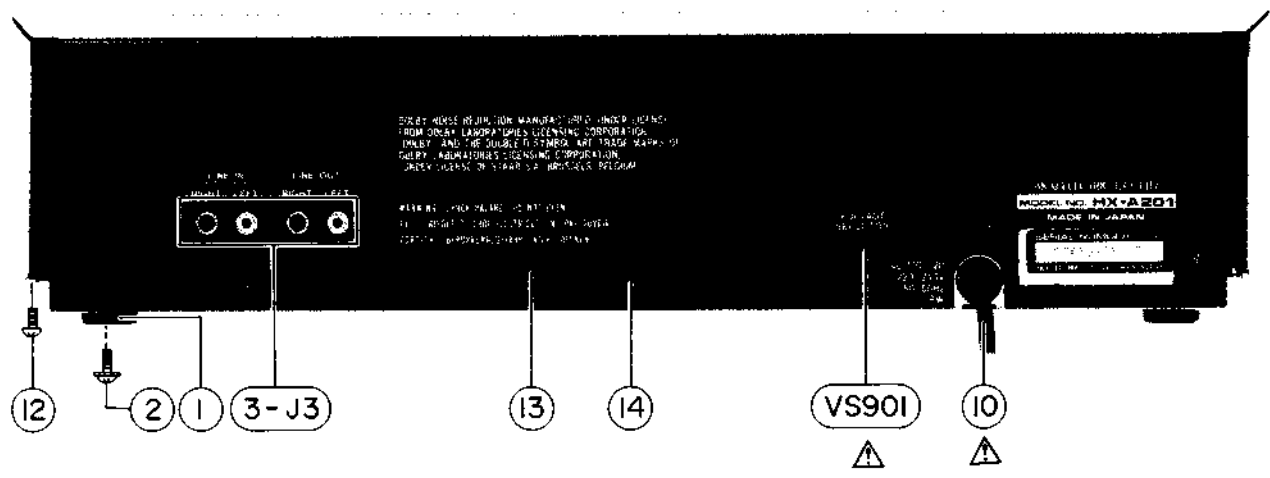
DOLBY NOISE REDUCTION MANUFACTURED UNDER LICENSE FROM DOLBY LABORATORIES LICENSING CORPORATION. "DOLBY" AND THE DOUBLE-D SYMBOL ARE TRADE MARKS OF DOLBY LABORATORIES LICENSING CORPORATION. UNDER LICENSE OF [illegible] S.A. BRUSSELS, BELGIUM

LINE IN
RIGHT LEFT
LINE OUT
RIGHT LEFT

WARNING: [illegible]

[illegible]

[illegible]

VOLTAGE SELECTOR

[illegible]

STEREO CASSETTE DECK
MODEL NO. HX-A201
MADE IN JAPAN
SERIAL NUMBER
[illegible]

12
2
1
3-J3
13
14
VS901
10